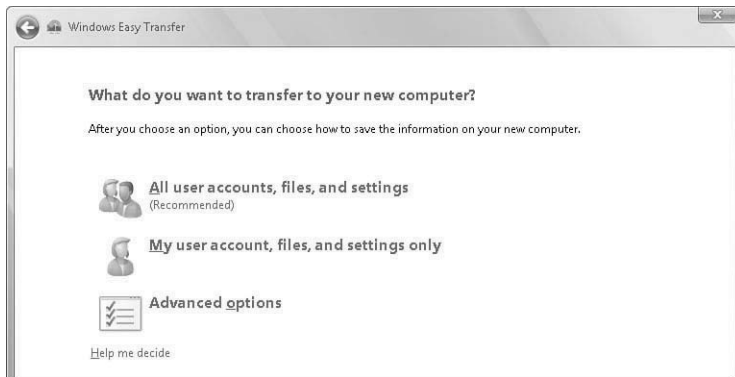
Windows Easy Transfer

What do you want to transfer to your new computer?

After you choose an option, you can choose how to save the information on your new computer.

All user accounts, files, and settings
(Recommended)

My user account, files, and settings only

Advanced options

Help me decide